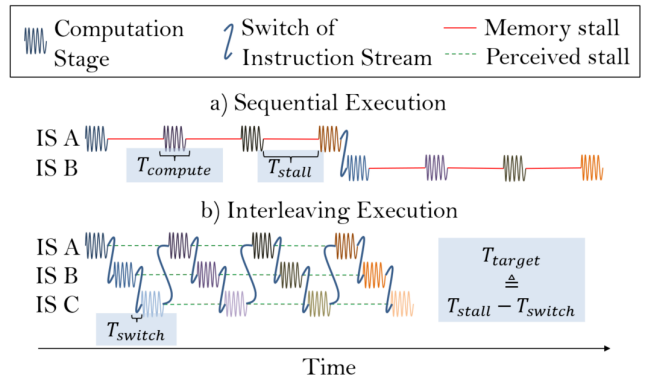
Computation Stage

Switch of Instruction Stream

Memory stall

Perceived stall

a) Sequential Execution

IS A

IS B

$T_{compute}$

$T_{stall}$

b) Interleaving Execution

IS A

IS B

IS C

$T_{switch}$

$T_{target}$
$\triangleq$
$T_{stall} - T_{switch}$

Time